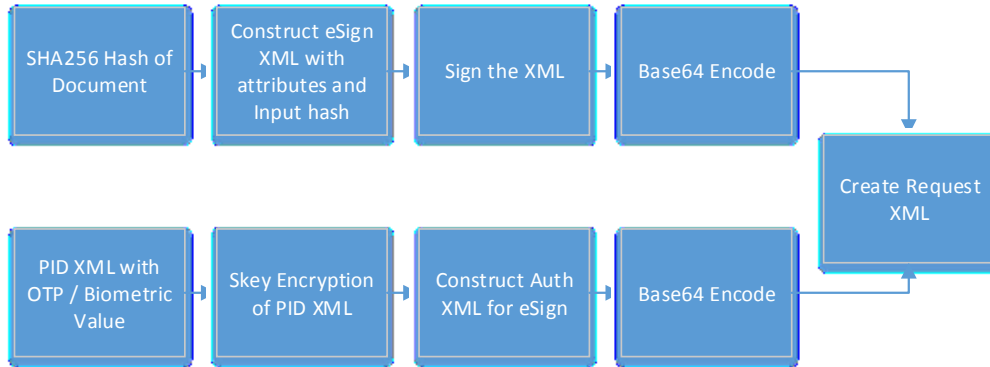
SHA256 Hash of Document

Construct eSign XML with attributes and Input hash

Sign the XML

Base64 Encode

Create Request XML

PID XML with OTP / Biometric Value

Skey Encryption of PID XML

Construct Auth XML for eSign

Base64 Encode